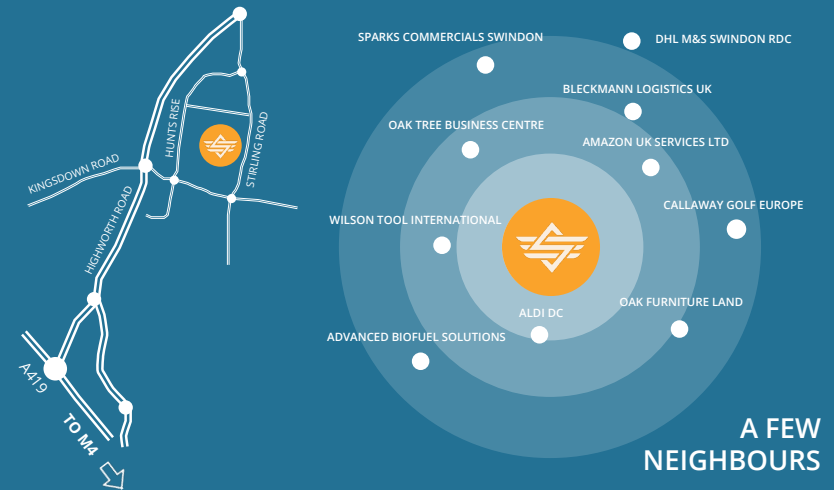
HUNTS RISE
STIRLING ROAD
KINGSDOWN ROAD
HIGHWORTH ROAD
A419
TO M4

SPARKS COMMERCIALS SWINDON
DHL M&S SWINDON RDC
BLECKMANN LOGISTICS UK
OAK TREE BUSINESS CENTRE
AMAZON UK SERVICES LTD
CALLAWAY GOLF EUROPE
WILSON TOOL INTERNATIONAL
ALDI DC
OAK FURNITURE LAND
ADVANCED BIOFUEL SOLUTIONS

A FEW NEIGHBOURS